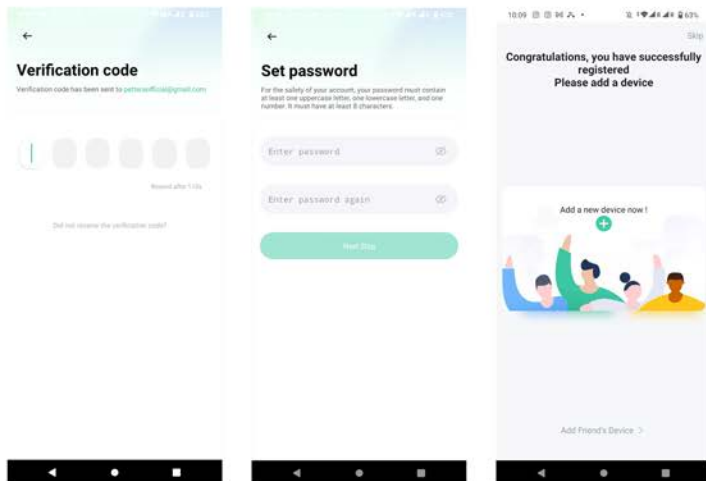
Verification code

Verification code has been sent to petkitofficial@gmail.com

Resend after 113s

Did not receive the verification code?

Set password

For the safety of your account, your password must contain at least one uppercase letter, one lowercase letter, and one number. It must have at least 8 characters.

Enter password

Enter password again

Next Step

10:09 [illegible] 63%

Skip

Congratulations, you have successfully registered
Please add a device

Add a new device now !

Add Friend's Device >